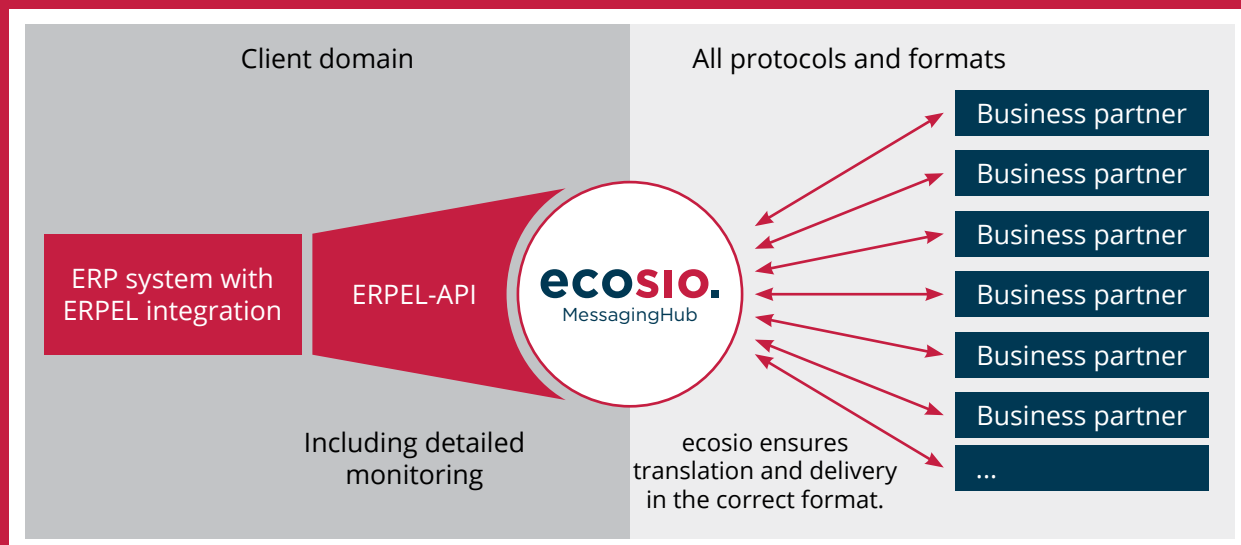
Client domain

All protocols and formats

Business partner
Business partner
Business partner
Business partner
Business partner
Business partner
...

ERP system with ERPEL integration

ERPEL-API

ecosio.
MessagingHub

Including detailed monitoring

ecosio ensures translation and delivery in the correct format.